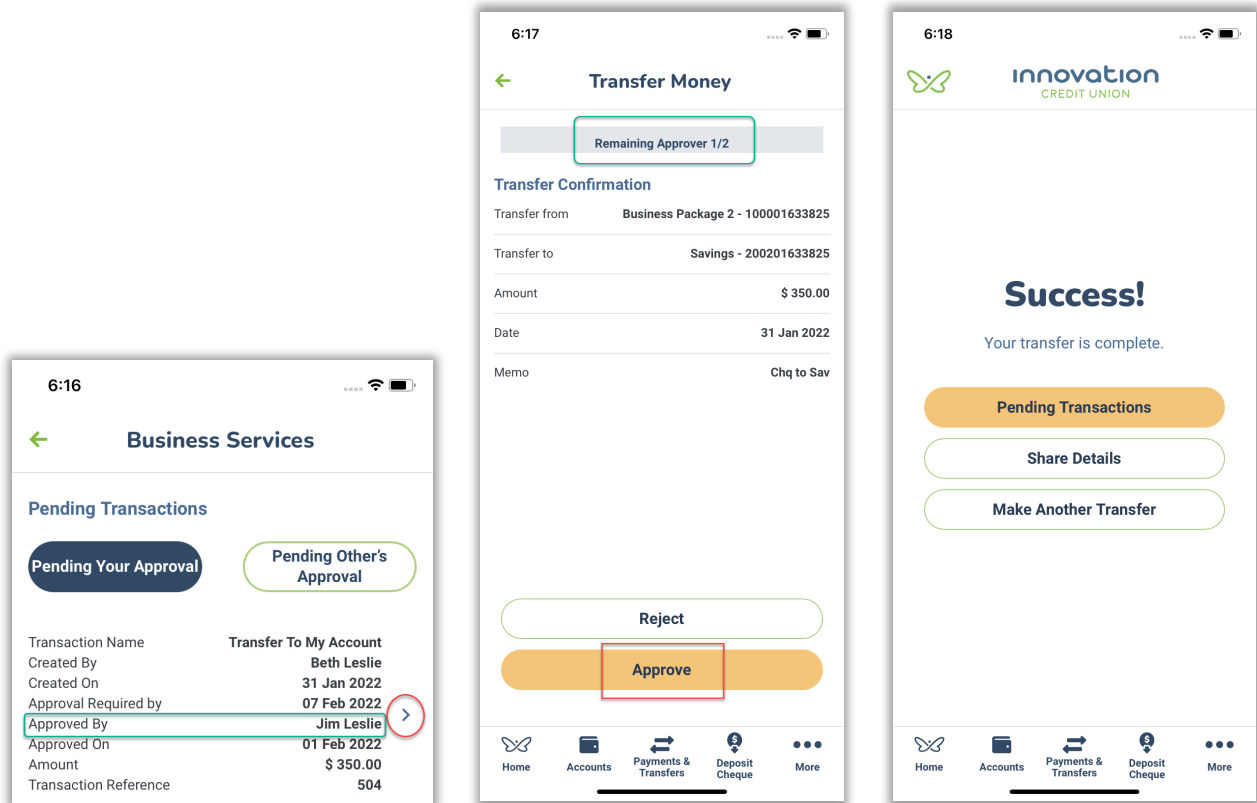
6:16

Business Services

Pending Transactions

Pending Your Approval

Pending Other's Approval

| | |
|---|---|
| Transaction Name | Transfer To My Account |
| Created By | Beth Leslie |
| Created On | 31 Jan 2022 |
| Approval Required by | 07 Feb 2022 |
| Approved By | Jim Leslie |
| Approved On | 01 Feb 2022 |
| Amount | $ 350.00 |
| Transaction Reference | 504 |

6:17

Transfer Money

Remaining Approver 1/2

Transfer Confirmation

| | |
|---|---|
| Transfer from | Business Package 2 - 100001633825 |
| Transfer to | Savings - 200201633825 |
| Amount | $ 350.00 |
| Date | 31 Jan 2022 |
| Memo | Chq to Sav |

Reject

Approve

Home Accounts Payments & Transfers Deposit Cheque More

6:18

innovation
CREDIT UNION

Success!

Your transfer is complete.

Pending Transactions

Share Details

Make Another Transfer

Home Accounts Payments & Transfers Deposit Cheque More